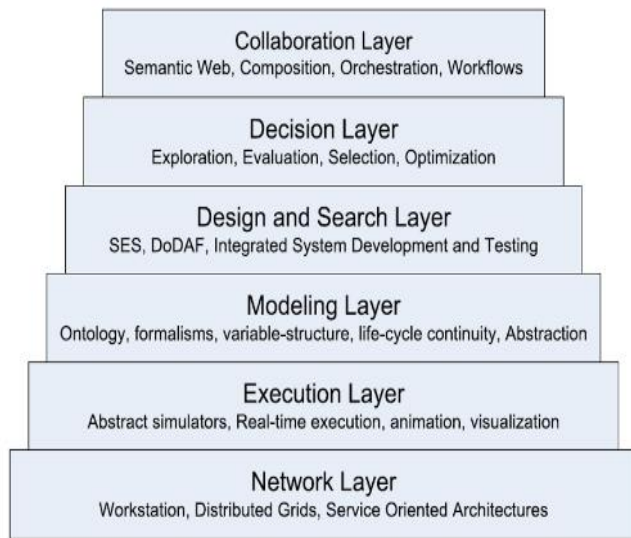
Collaboration Layer
Semantic Web, Composition, Orchestration, Workflows

Decision Layer
Exploration, Evaluation, Selection, Optimization

Design and Search Layer
SES, DoDAF, Integrated System Development and Testing

Modeling Layer
Ontology, formalisms, variable-structure, life-cycle continuity, Abstraction

Execution Layer
Abstract simulators, Real-time execution, animation, visualization

Network Layer
Workstation, Distributed Grids, Service Oriented Architectures